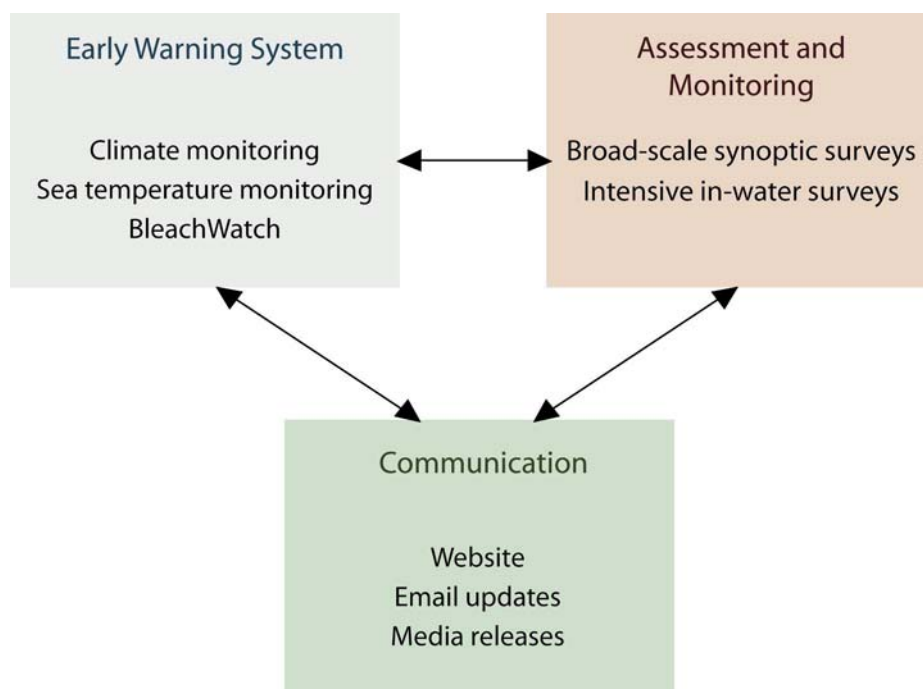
Early Warning System

Climate monitoring
Sea temperature monitoring
BleachWatch

Assessment and Monitoring

Broad-scale synoptic surveys
Intensive in-water surveys

Communication

Website
Email updates
Media releases